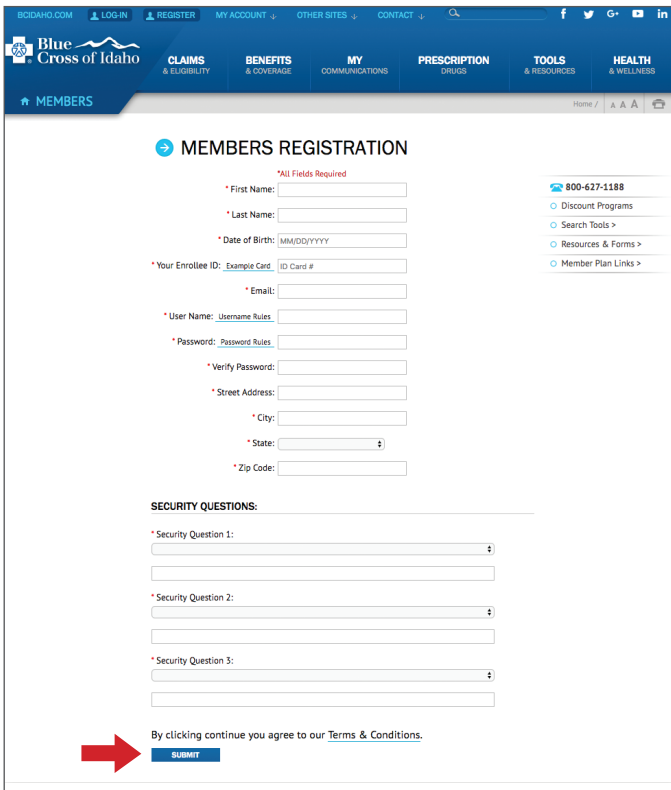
BCIDAHO.COM LOG-IN REGISTER MY ACCOUNT OTHER SITES CONTACT

Blue Cross of Idaho

CLAIMS & ELIGIBILITY
BENEFITS & COVERAGE
MY COMMUNICATIONS
PRESCRIPTION DRUGS
TOOLS & RESOURCES
HEALTH & WELLNESS

MEMBERS

Home / A A A

MEMBERS REGISTRATION

*All Fields Required

* First Name:
* Last Name:
* Date of Birth: MM/DD/YYYY
* Your Enrollee ID: Example Card ID Card #
* Email:
* User Name: Username Rules
* Password: Password Rules
* Verify Password:
* Street Address:
* City:
* State:
* Zip Code:

800-627-1188
Discount Programs
Search Tools >
Resources & Forms >
Member Plan Links >

SECURITY QUESTIONS:

* Security Question 1:

* Security Question 2:

* Security Question 3:

By clicking continue you agree to our Terms & Conditions.

SUBMIT